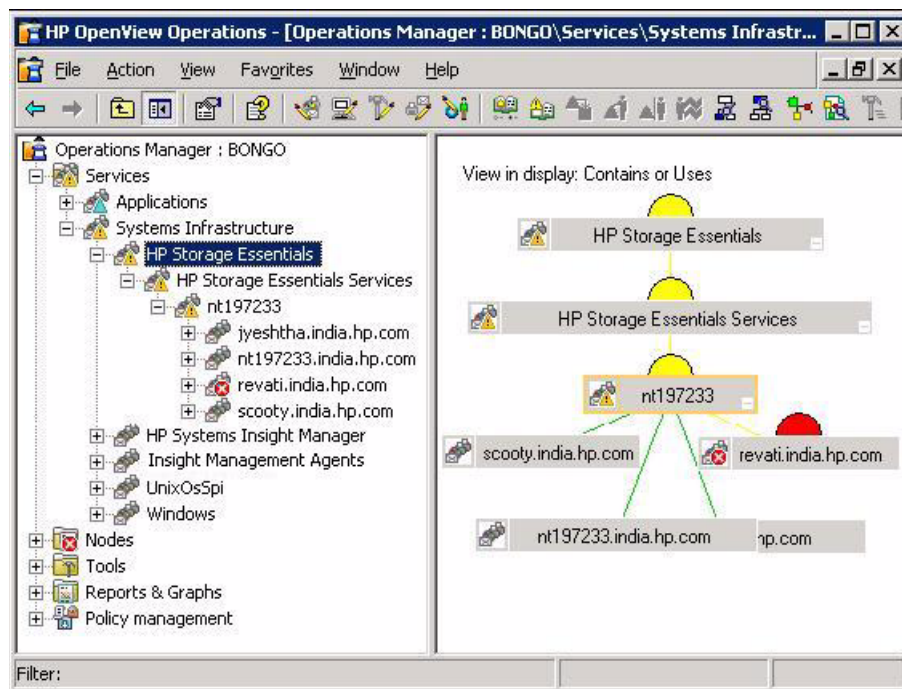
HP OpenView Operations - [Operations Manager : BONGO\Services\Systems Infrastr...

File Action View Favorites Window Help

Operations Manager : BONGO
Services
Applications
Systems Infrastructure
HP Storage Essentials
HP Storage Essentials Services
nt197233
jyeshtha.india.hp.com
nt197233.india.hp.com
revati.india.hp.com
scooty.india.hp.com
HP Systems Insight Manager
Insight Management Agents
UnixOsSpi
Windows
Nodes
Tools
Reports & Graphs
Policy management

View in display: Contains or Uses

HP Storage Essentials

HP Storage Essentials Services

nt197233

scooty.india.hp.com

revati.india.hp.com

nt197233.india.hp.com

hp.com

Filter: